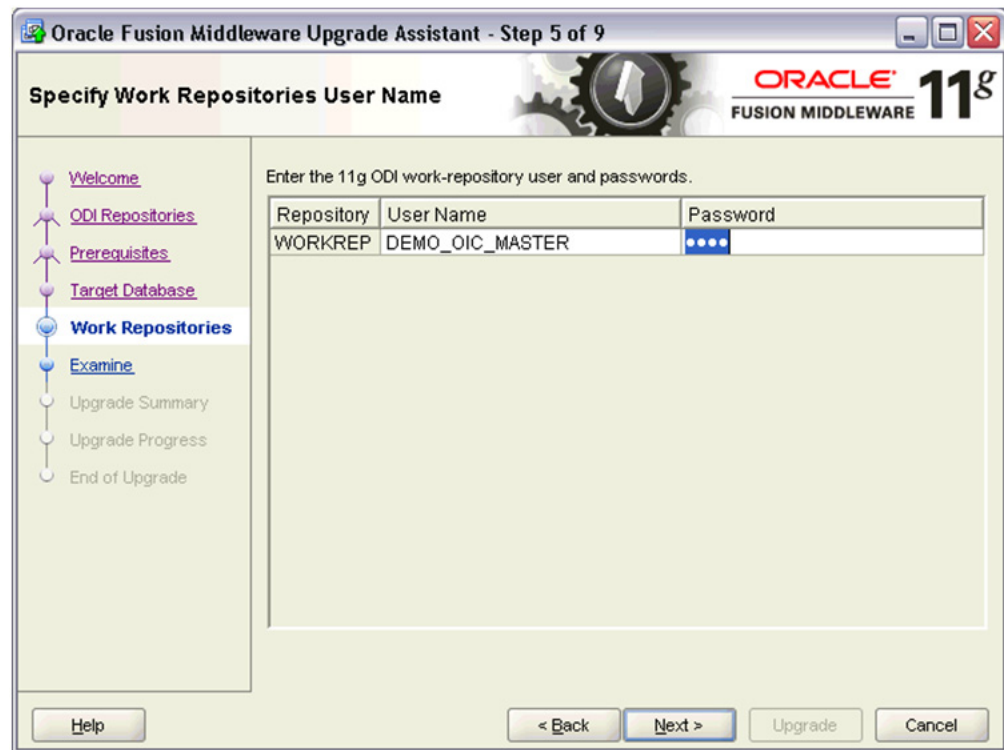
Oracle Fusion Middleware Upgrade Assistant - Step 5 of 9

Specify Work Repositories User Name

ORACLE
FUSION MIDDLEWARE
11g

Welcome
ODI Repositories
Prerequisites
Target Database
Work Repositories
Examine
Upgrade Summary
Upgrade Progress
End of Upgrade

Enter the 11g ODI work-repository user and passwords.

| Repository | User Name | Password |
|---|---|---|
| WORKREP | DEMO_OIC_MASTER | •••• |

Help
< Back
Next >
Upgrade
Cancel